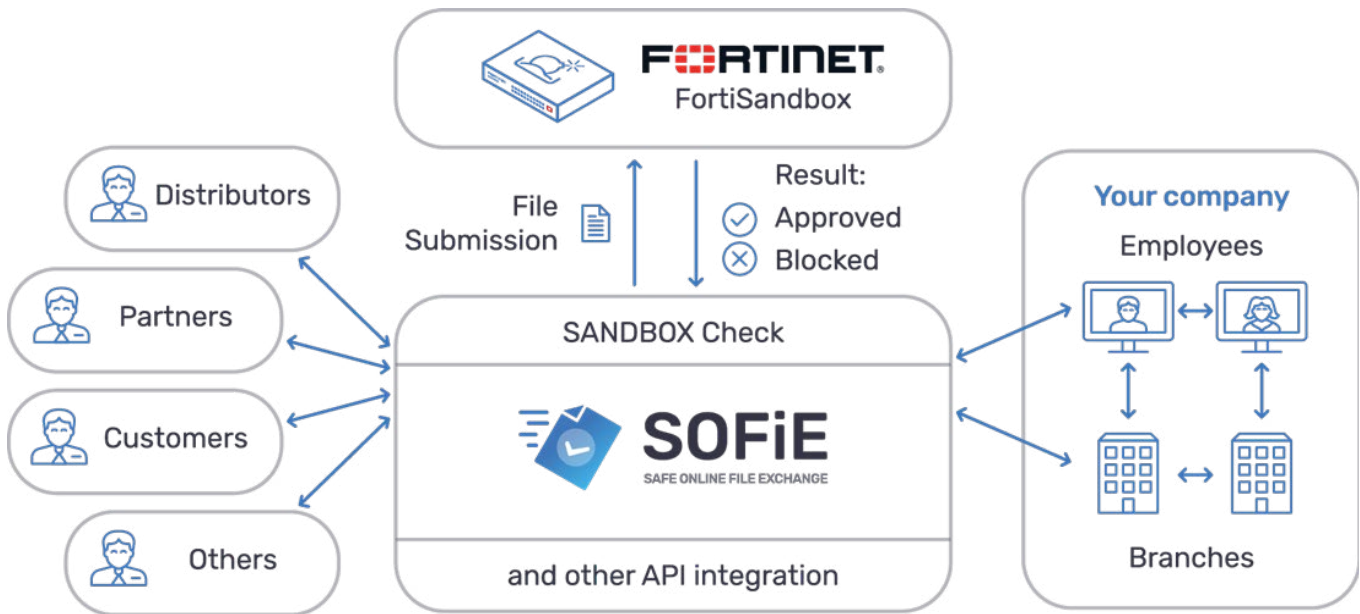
FORTINET
FortiSandbox

Distributors

Partners

Customers

Others

File Submission

Result:
Approved
Blocked

SANDBOX Check

SOFiE
SAFE ONLINE FILE EXCHANGE

and other API integration

Your company
Employees

Branches